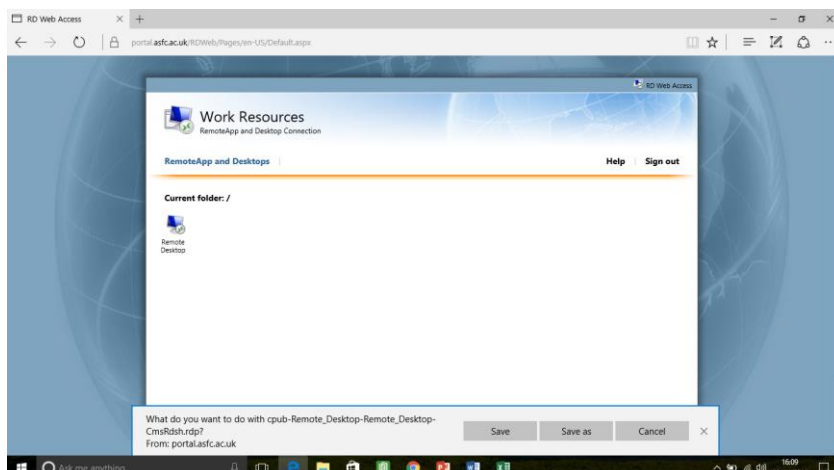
RD Web Access

portal.asfc.ac.uk/RDWeb/Pages/en-US/Default.aspx

RD Web Access

Work Resources
RemoteApp and Desktop Connection

RemoteApp and Desktops

Help Sign out

Current folder: /

Remote Desktop

What do you want to do with cpub-Remote_Desktop-Remote_Desktop-CmsRdsh.rdp?
From: portal.asfc.ac.uk

Save Save as Cancel ×

Ask me anything

16:09